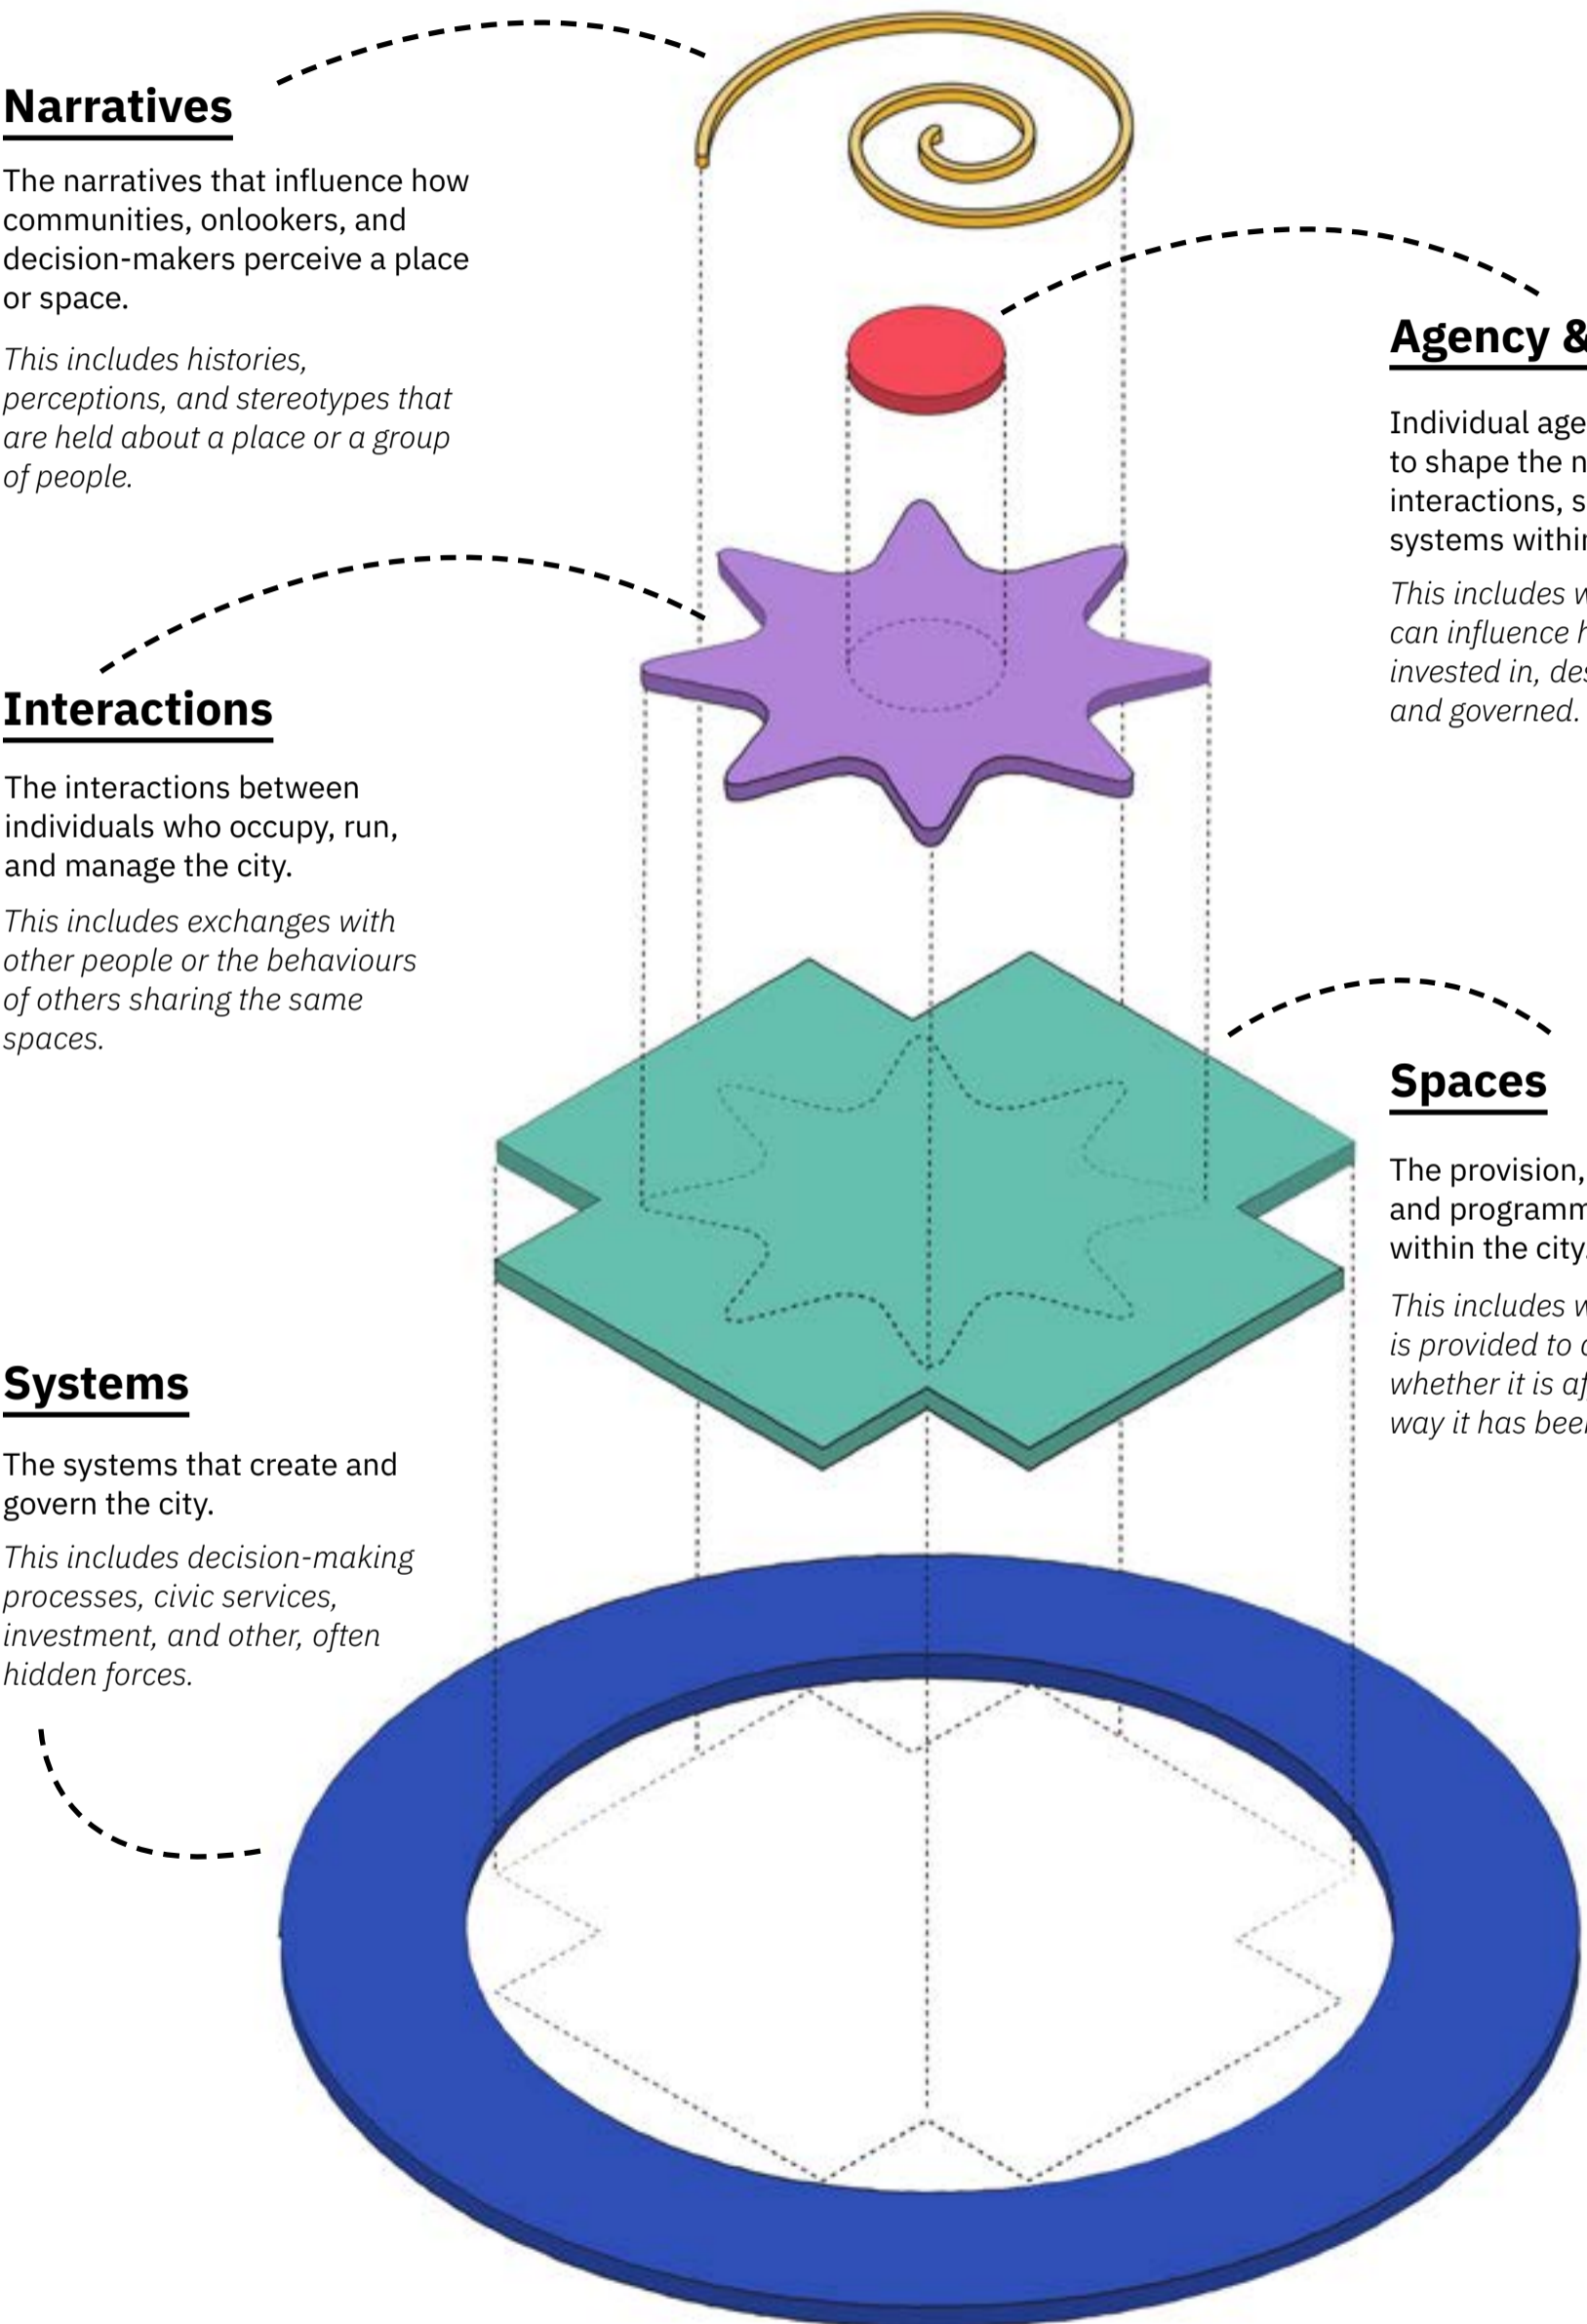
Narratives

The narratives that influence how communities, onlookers, and decision-makers perceive a place or space.

*This includes histories, perceptions, and stereotypes that are held about a place or a group of people.*

Agency &

Individual age to shape the n interactions, s systems within

*This includes w can influence h invested in, des and governed.*

Interactions

The interactions between individuals who occupy, run, and manage the city.

*This includes exchanges with other people or the behaviours of others sharing the same spaces.*

Spaces

The provision, and programm within the city

*This includes w is provided to c whether it is af way it has bee*

Systems

The systems that create and govern the city.

*This includes decision-making processes, civic services, investment, and other, often hidden forces.*